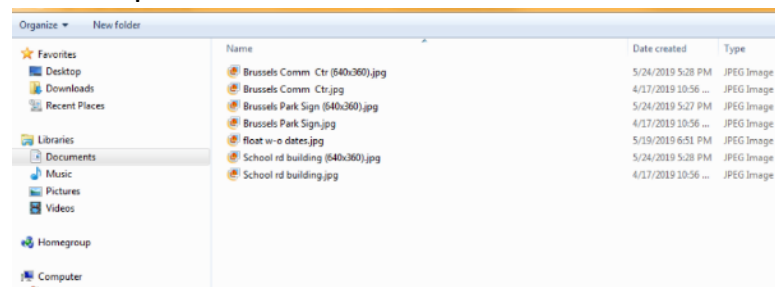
Organize ▾ New folder

Favorites
Desktop
Downloads
Recent Places

Libraries
Documents
Music
Pictures
Videos

Homegroup

Computer

| Name | Date created | Type |
|---|---|---|
| Brussels Comm Ctr (640x360).jpg | 5/24/2019 5:28 PM | JPEG Image |
| Brussels Comm Ctr.jpg | 4/17/2019 10:56 ... | JPEG Image |
| Brussels Park Sign (640x360).jpg | 5/24/2019 5:27 PM | JPEG Image |
| Brussels Park Sign.jpg | 4/17/2019 10:56 ... | JPEG Image |
| float w-o dates.jpg | 5/19/2019 6:51 PM | JPEG Image |
| School rd building (640x360).jpg | 5/24/2019 5:28 PM | JPEG Image |
| School rd building.jpg | 4/17/2019 10:56 ... | JPEG Image |